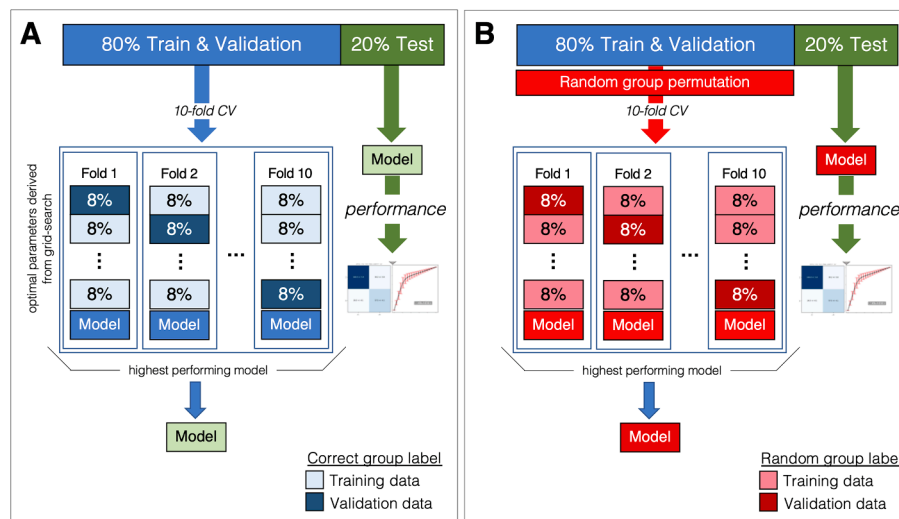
A

80% Train & Validation

20% Test

10-fold CV

optimal parameters derived from grid-search

Fold 1
8%
8%
⋮
8%
Model

Fold 2
8%
8%
⋮
8%
Model

...

Fold 10
8%
8%
⋮
8%
Model

Model

performance

highest performing model

Model

Correct group label
Training data
Validation data

B

80% Train & Validation

20% Test

Random group permutation

10-fold CV

Fold 1
8%
8%
⋮
8%
Model

Fold 2
8%
8%
⋮
8%
Model

...

Fold 10
8%
8%
⋮
8%
Model

Model

performance

highest performing model

Model

Random group labe
Training data
Validation data